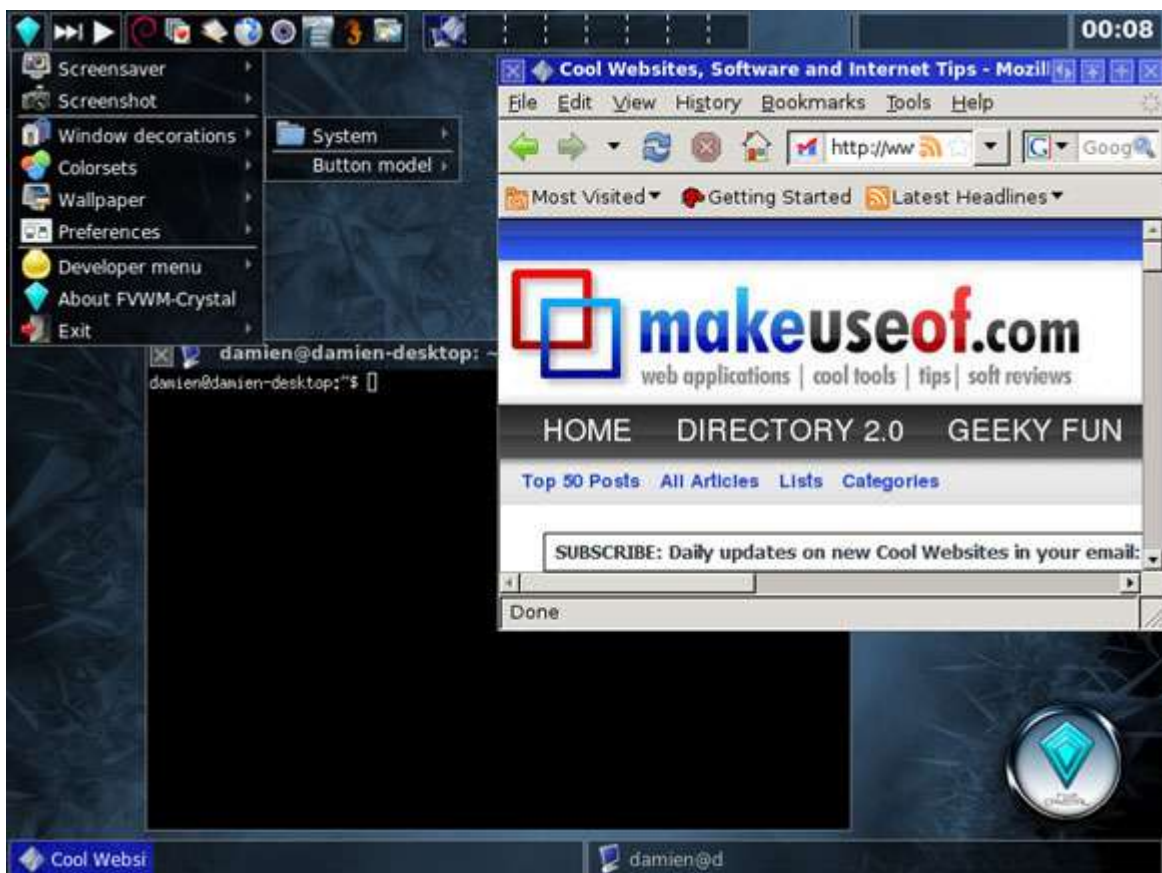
00:08

Screensaver
Screenshot
Window decorations
Colorsets
Wallpaper
Preferences
Developer menu
About FVWM-Crystal
Exit

System
Button model

Cool Websites, Software and Internet Tips - Mozil

File Edit View History Bookmarks Tools Help

http://ww

Goog

Most Visited ▾ Getting Started Latest Headlines ▾

makeuseof.com
web applications | cool tools | tips | soft reviews

HOME DIRECTORY 2.0 GEEKY FUN

Top 50 Posts All Articles Lists Categories

SUBSCRIBE: Daily updates on new Cool Websites in your email:

Done

damien@damien-desktop: ~
damien@damien-desktop:~$ []

Cool Websi
damien@d